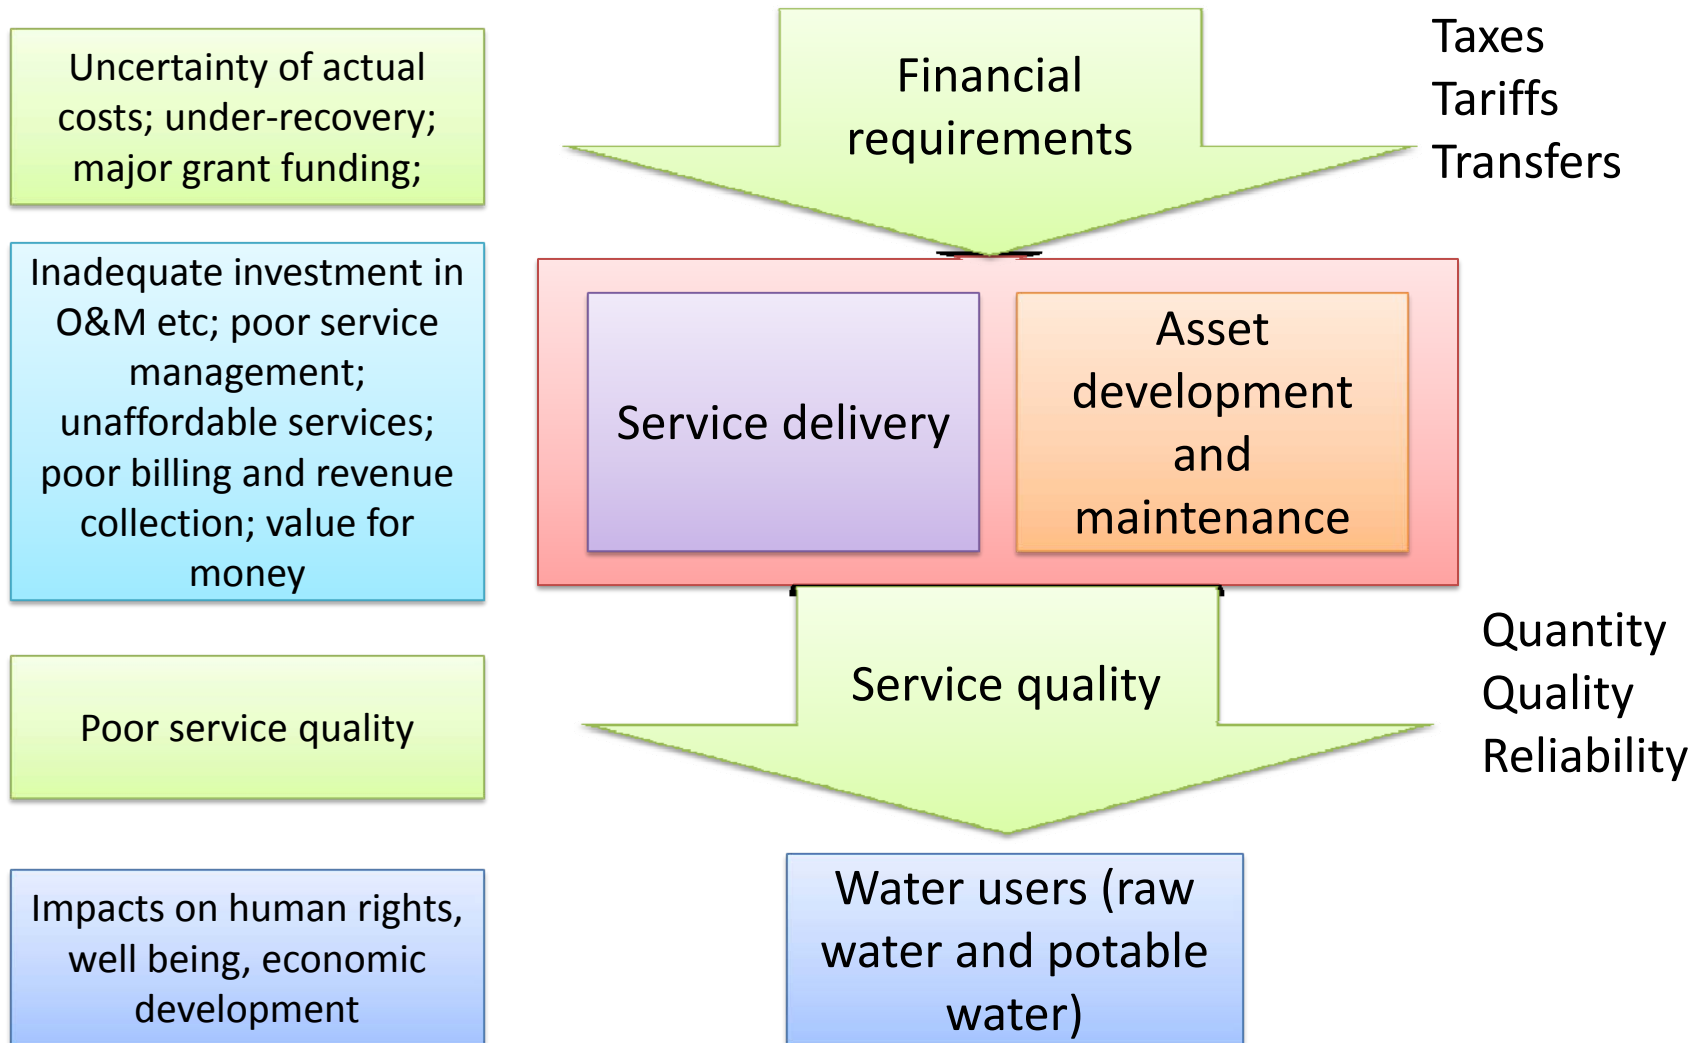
Uncertainty of actual costs; under-recovery; major grant funding;

Financial requirements

Taxes
Tariffs
Transfers

Inadequate investment in O&M etc; poor service management; unaffordable services; poor billing and revenue collection; value for money

Service delivery

Asset development and maintenance

Poor service quality

Service quality

Quantity
Quality
Reliability

Impacts on human rights, well being, economic development

Water users (raw water and potable water)